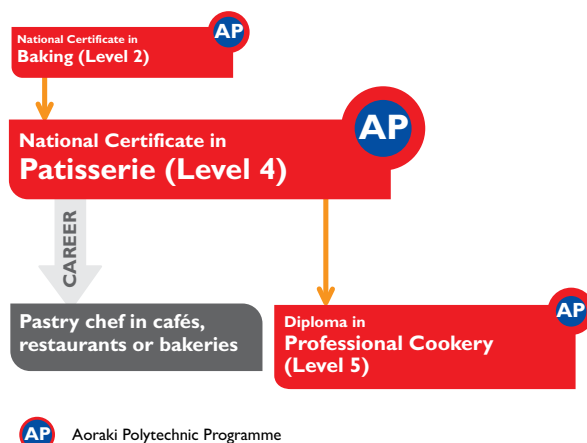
National Certificate in
Baking (Level 2)

AP

National Certificate in
Patisserie (Level 4)

AP

CAREER

Pastry chef in cafés, restaurants or bakeries

Diploma in
Professional Cookery (Level 5)

AP

AP Aoraki Polytechnic Programme